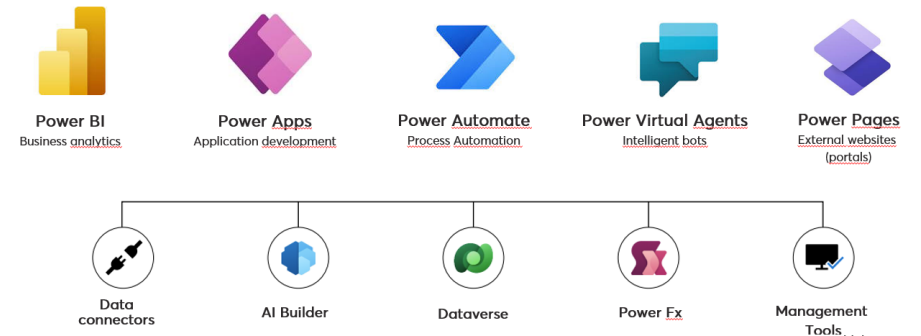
Power BI
Business analytics

Power Apps
Application development

Power Automate
Process Automation

Power Virtual Agents
Intelligent bots

Power Pages
External websites (portals)

Data connectors

AI Builder

Dataverse

Power Fx

Management Tools